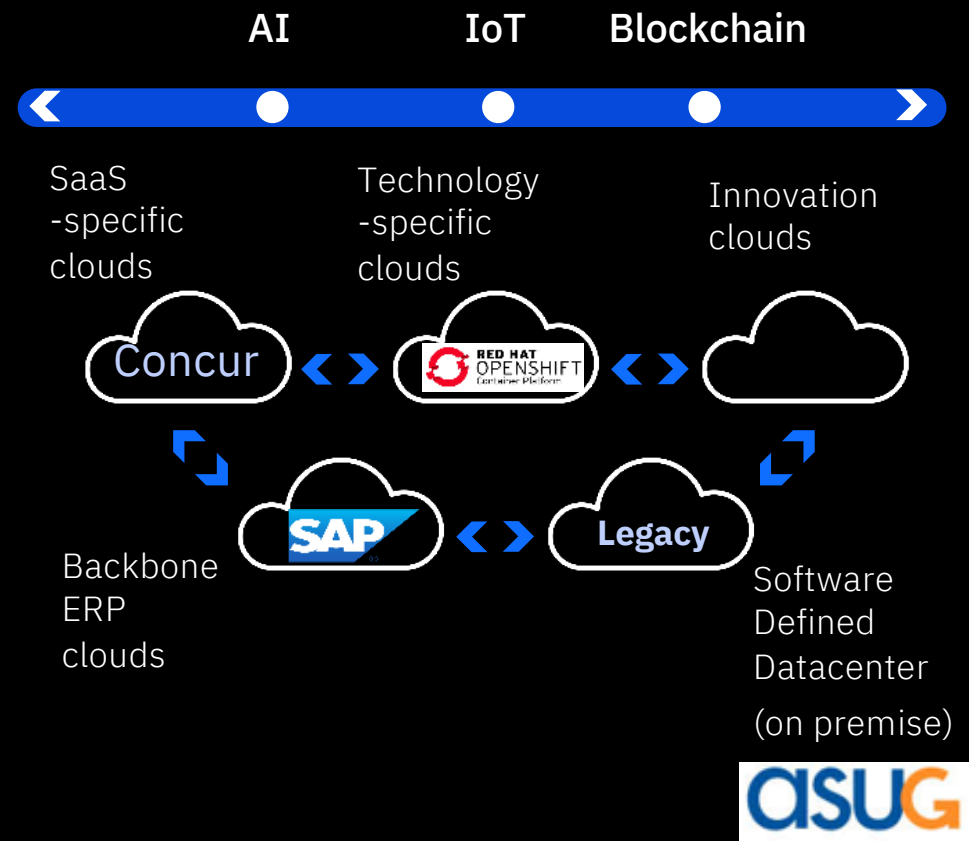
AI IoT Blockchain

SaaS -specific clouds

Technology -specific clouds

Innovation clouds

Concur

RED HAT OPENSHIFT Container Platform

SAP

Legacy

Backbone ERP clouds

Software Defined Datacenter (on premise)

asug